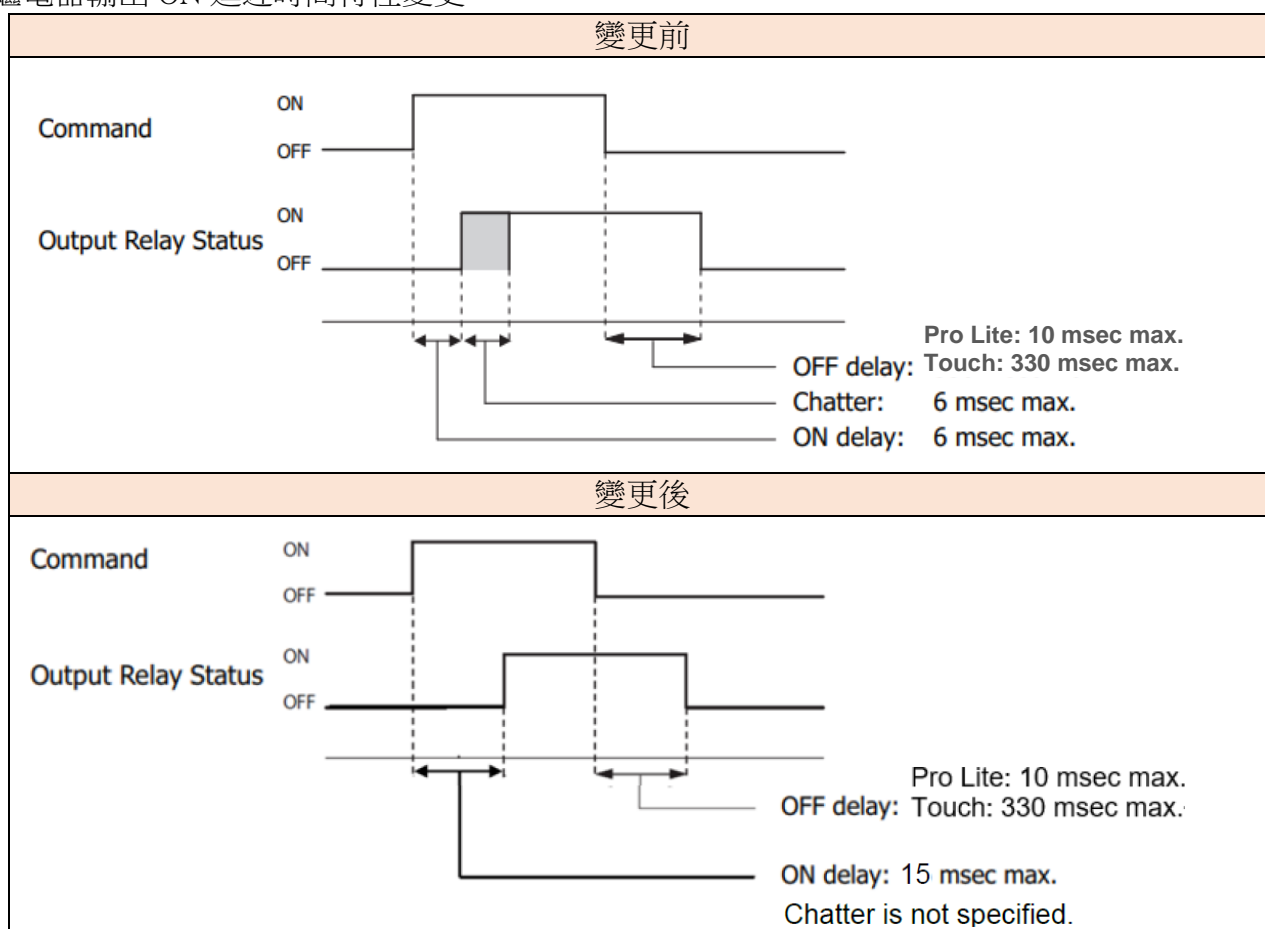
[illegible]電器輸出 ON 延遲時間特性變更

變更前

Command ON OFF

Output Relay Status ON OFF

OFF delay: Pro Lite: 10 msec max. Touch: 330 msec max.
Chatter: 6 msec max.
ON delay: 6 msec max.

變更後

Command ON OFF

Output Relay Status ON OFF

OFF delay: Pro Lite: 10 msec max. Touch: 330 msec max.

ON delay: 15 msec max.
Chatter is not specified.